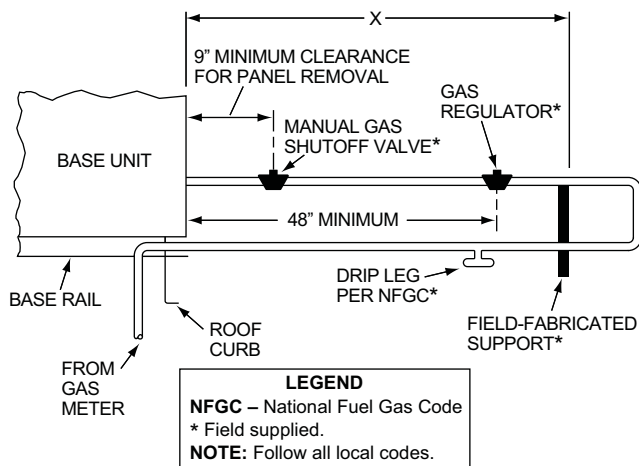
X

9" MINIMUM CLEARANCE FOR PANEL REMOVAL

GAS REGULATOR*

MANUAL GAS SHUTOFF VALVE*

BASE UNIT

48" MINIMUM

DRIP LEG PER NFGC*

BASE RAIL

ROOF CURB

FIELD-FABRICATED SUPPORT*

FROM GAS METER

LEGEND
NFGC – National Fuel Gas Code
* Field supplied.
NOTE: Follow all local codes.